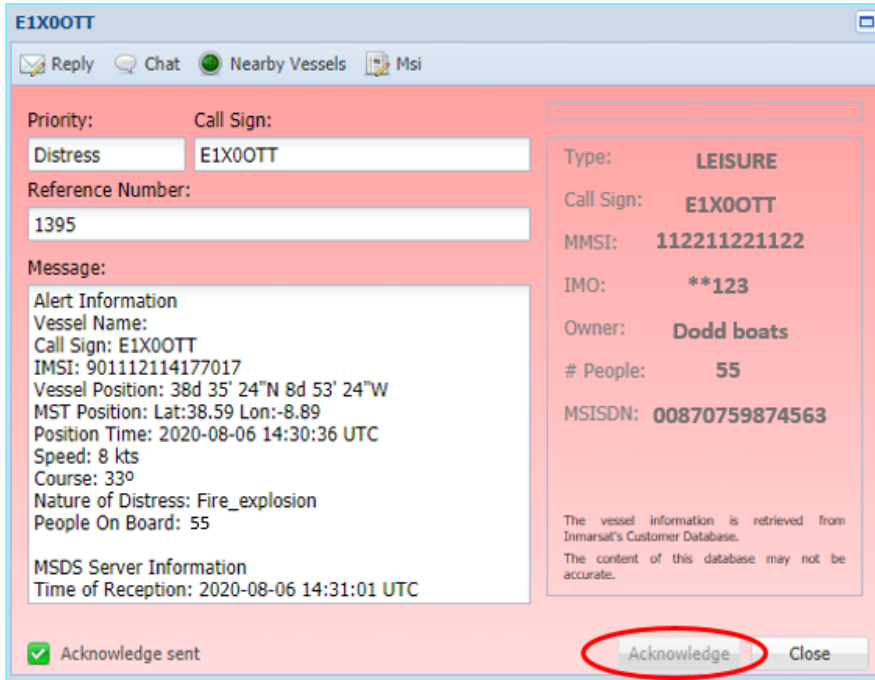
E1X0OTT

Reply Chat Nearby Vessels Msi

Priority:
Distress
Call Sign:
E1X0OTT
Reference Number:
1395
Message:
Alert Information
Vessel Name:
Call Sign: E1X0OTT
IMSI: 901112114177017
Vessel Position: 38d 35' 24"N 8d 53' 24"W
MST Position: Lat:38.59 Lon:-8.89
Position Time: 2020-08-06 14:30:36 UTC
Speed: 8 kts
Course: 33º
Nature of Distress: Fire_explosion
People On Board: 55

MSDS Server Information
Time of Reception: 2020-08-06 14:31:01 UTC

Type: LEISURE
Call Sign: E1X0OTT
MMSI: 112211221122
IMO: **123
Owner: Dodd boats
# People: 55
MSISDN: 00870759874563

The vessel information is retrieved from Inmarsat's Customer Database.
The content of this database may not be accurate.

Acknowledge sent
Acknowledge
Close